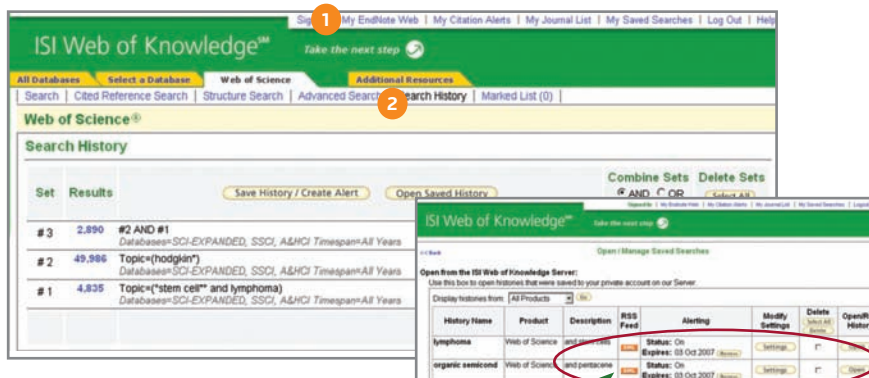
Sign 1 My EndNote Web | My Citation Alerts | My Journal List | My Saved Searches | Log Out | Help

ISI Web of Knowledge℠ Take the next step

All Databases | Select a Database | Web of Science | Additional Resources

Search | Cited Reference Search | Structure Search | Advanced Search 2 Search History | Marked List (0)

Web of Science®

Search History

| Set | Results | Save History / Create Alert | Open Saved History |
|---|---|---|---|
| # 3 | 2,890 | #2 AND #1 Databases=SCI-EXPANDED, SSCI, A&HCI Timespan=All Years | |
| # 2 | 49,986 | Topic=(hodgkin*) Databases=SCI-EXPANDED, SSCI, A&HCI Timespan=All Years | |
| # 1 | 4,835 | Topic=("stem cell*" and lymphoma) Databases=SCI-EXPANDED, SSCI, A&HCI Timespan=All Years | |

Combine Sets Delete Sets
AND OR Select All

ISI Web of Knowledge℠ Take the next step

Open / Manage Saved Searches

<< Back

Open from the ISI Web of Knowledge Server:
Use this box to open histories that were saved to your private account on our Server.

Display histories from: All Products Go

| History Name | Product | Description | RSS Feed | Alerting | Modify Settings | Delete Select All Delete | Open/R History |
|---|---|---|---|---|---|---|---|
| lymphoma | Web of Science | and stem cells | RSS | Status: On Expires: 03 Oct 2007 Renew | Settings | | Open |
| organic semicond | Web of Science | and pentacene | RSS | Status: On Expires: 03 Oct 2007 Renew | Settings | | Open |